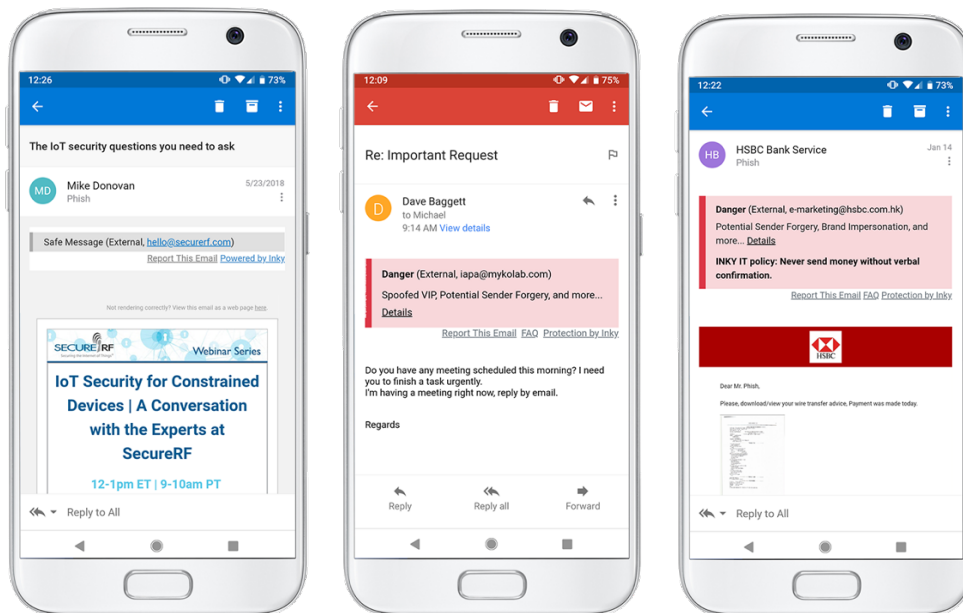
12:26 73%

The IoT security questions you need to ask

MD Mike Donovan
Phish
5/23/2018

Safe Message (External, hello@securerf.com)
Report This Email Powered by Inky

Not rendering correctly? View this email as a web page here.

SECURERF
Securing the Internet of Things
Webinar Series

IoT Security for Constrained Devices | A Conversation with the Experts at SecureRF

12-1pm ET | 9-10am PT

Reply to All

12:09 75%

Re: Important Request

D Dave Baggett
to Michael
9:14 AM View details

Danger (External, iapa@mykolab.com)
Spoofed VIP, Potential Sender Forgery, and more...
Details
Report This Email FAQ Protection by Inky

Do you have any meeting scheduled this morning? I need you to finish a task urgently.
I'm having a meeting right now, reply by email.

Regards

Reply
Reply all
Forward

12:22 73%

HB HSBC Bank Service
Phish
Jan 14

Danger (External, e-marketing@hsbc.com.hk)
Potential Sender Forgery, Brand Impersonation, and more... Details
INKY IT policy: Never send money without verbal confirmation.
Report This Email FAQ Protection by Inky

HSBC

Dear Mr. Phish,

Please, download/view your wire transfer advice, Payment was made today.

Reply to All